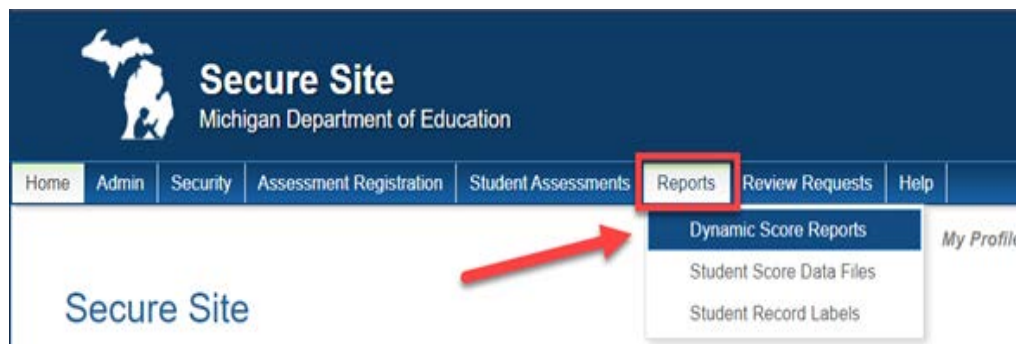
Secure Site
Michigan Department of Education

Home | Admin | Security | Assessment Registration | Student Assessments | Reports | Review Requests | Help

Dynamic Score Reports
Student Score Data Files
Student Record Labels

My Profil

Secure Site